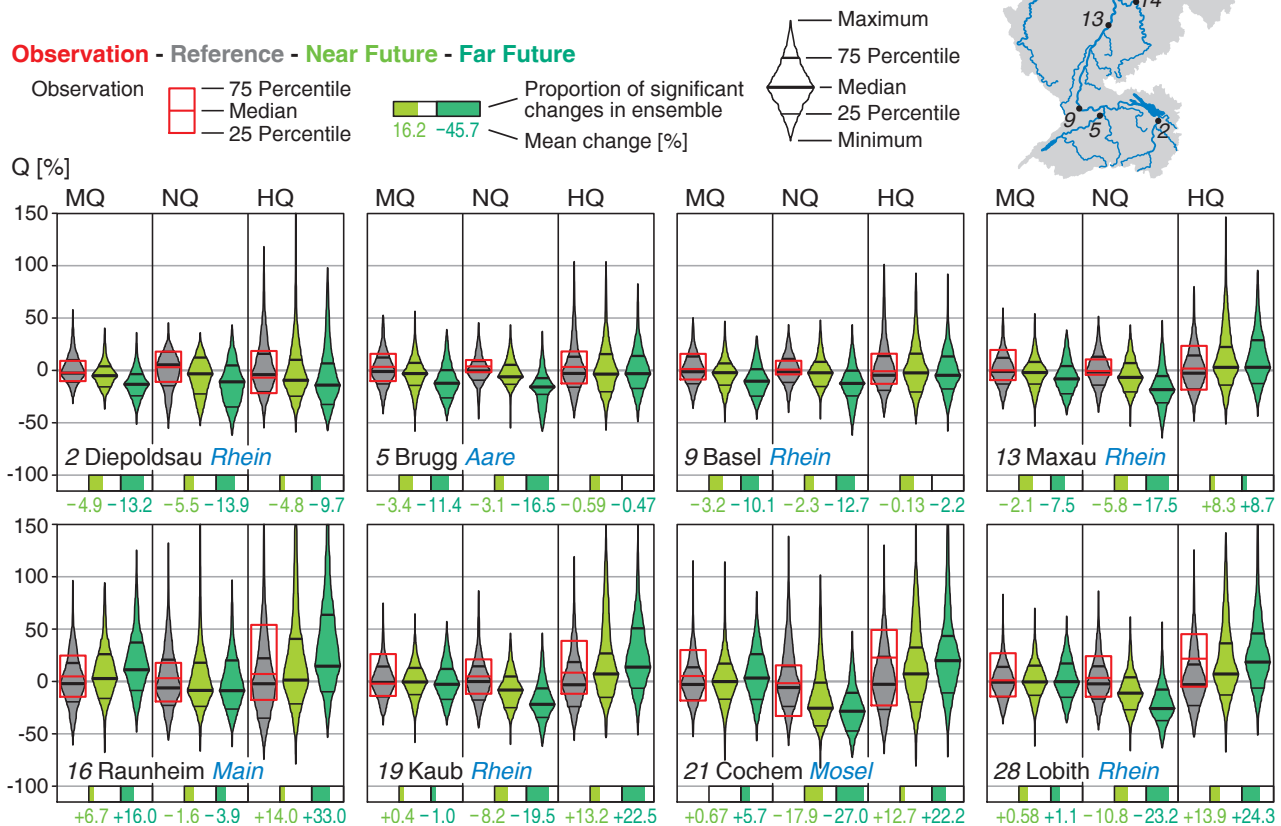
Observation - Reference - Near Future - Far Future

Observation — 75 Percentile — Median — 25 Percentile

16.2 −45.7 Proportion of significant changes in ensemble Mean change [%]

Maximum 75 Percentile Median 25 Percentile Minimum

13 14 9 5 2

Q [%]

MQ NQ HQ MQ NQ HQ MQ NQ HQ MQ NQ HQ

150 100 50 0 -50 -100

2 Diepoldsau Rhein
−4.9 −13.2 −5.5 −13.9 −4.8 −9.7

5 Brugg Aare
−3.4 −11.4 −3.1 −16.5 −0.59 −0.47

9 Basel Rhein
−3.2 −10.1 −2.3 −12.7 −0.13 −2.2

13 Maxau Rhein
−2.1 −7.5 −5.8 −17.5 +8.3 +8.7

150 100 50 0 -50 -100

16 Raunheim Main
+6.7 +16.0 −1.6 −3.9 +14.0 +33.0

19 Kaub Rhein
+0.4 −1.0 −8.2 −19.5 +13.2 +22.5

21 Cochem Mosel
+0.67 +5.7 −17.9 −27.0 +12.7 +22.2

28 Lobith Rhein
+0.58 +1.1 −10.8 −23.2 +13.9 +24.3